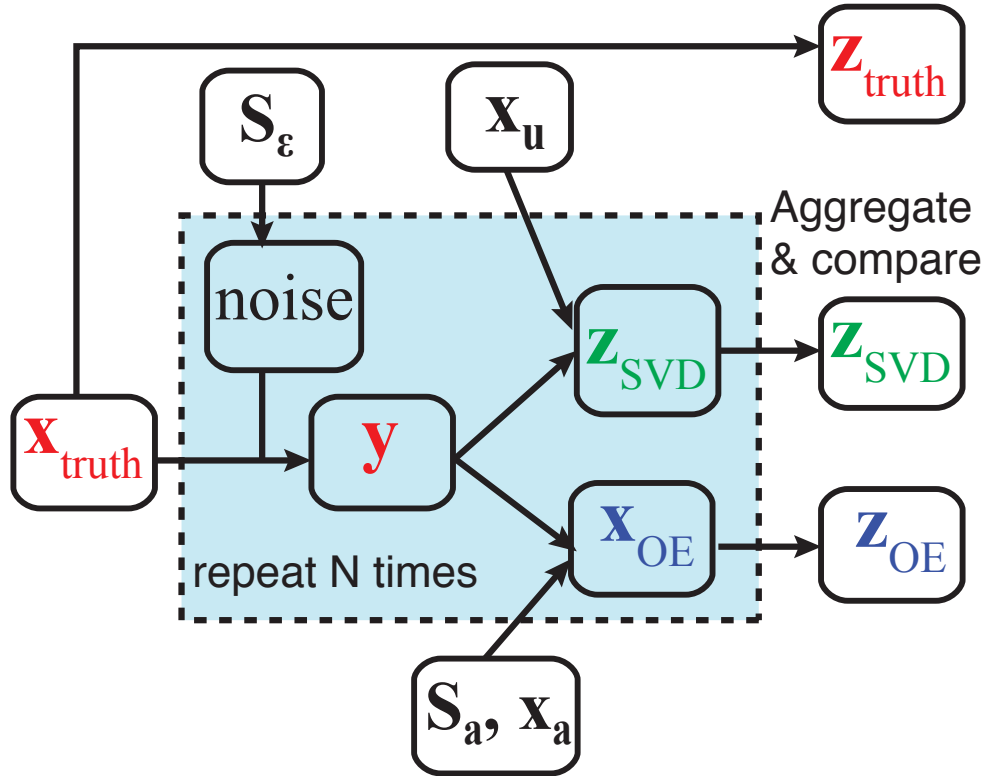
$\mathbf{z}_{\text{truth}}$

$\mathbf{S}_{\boldsymbol{\varepsilon}}$

$\mathbf{x}_{\mathbf{u}}$

Aggregate & compare

noise

$\mathbf{z}_{\text{SVD}}$

$\mathbf{z}_{\text{SVD}}$

$\mathbf{x}_{\text{truth}}$

$\mathbf{y}$

$\mathbf{x}_{\text{OE}}$

$\mathbf{z}_{\text{OE}}$

repeat N times

$\mathbf{S}_{\mathbf{a}}, \mathbf{x}_{\mathbf{a}}$